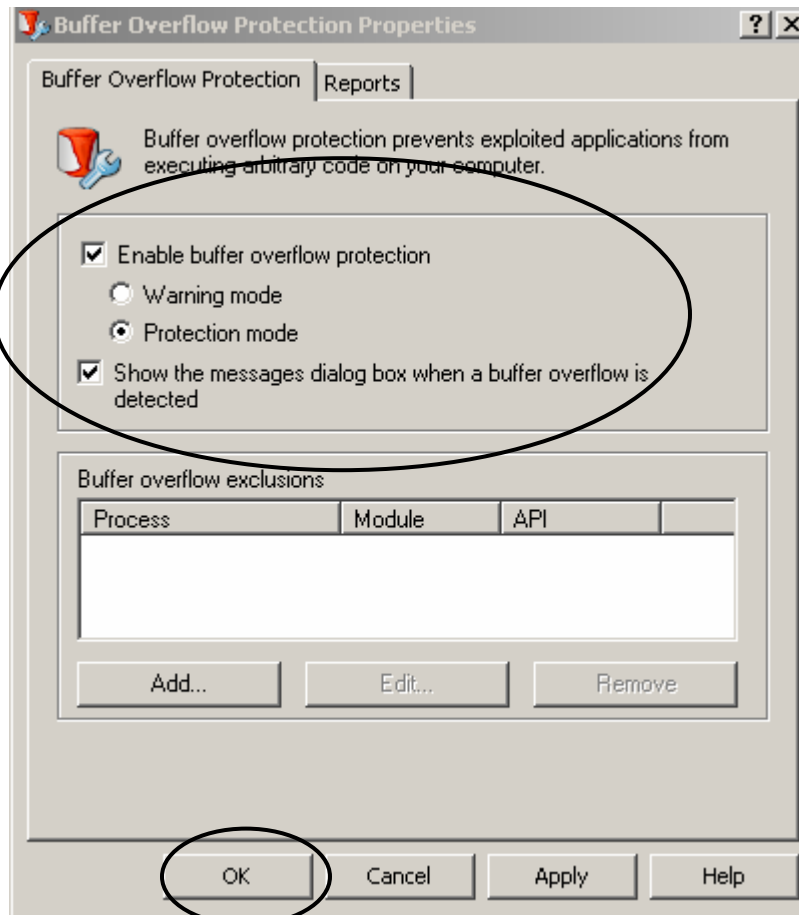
Buffer Overflow Protection Properties ? X

Buffer Overflow Protection | Reports

Buffer overflow protection prevents exploited applications from executing arbitrary code on your computer.

☑ Enable buffer overflow protection
○ Warning mode
◉ Protection mode
☑ Show the messages dialog box when a buffer overflow is detected

Buffer overflow exclusions

| Process | Module | API |  |
|---|---|---|---|

Add... | Edit... | Remove

OK | Cancel | Apply | Help